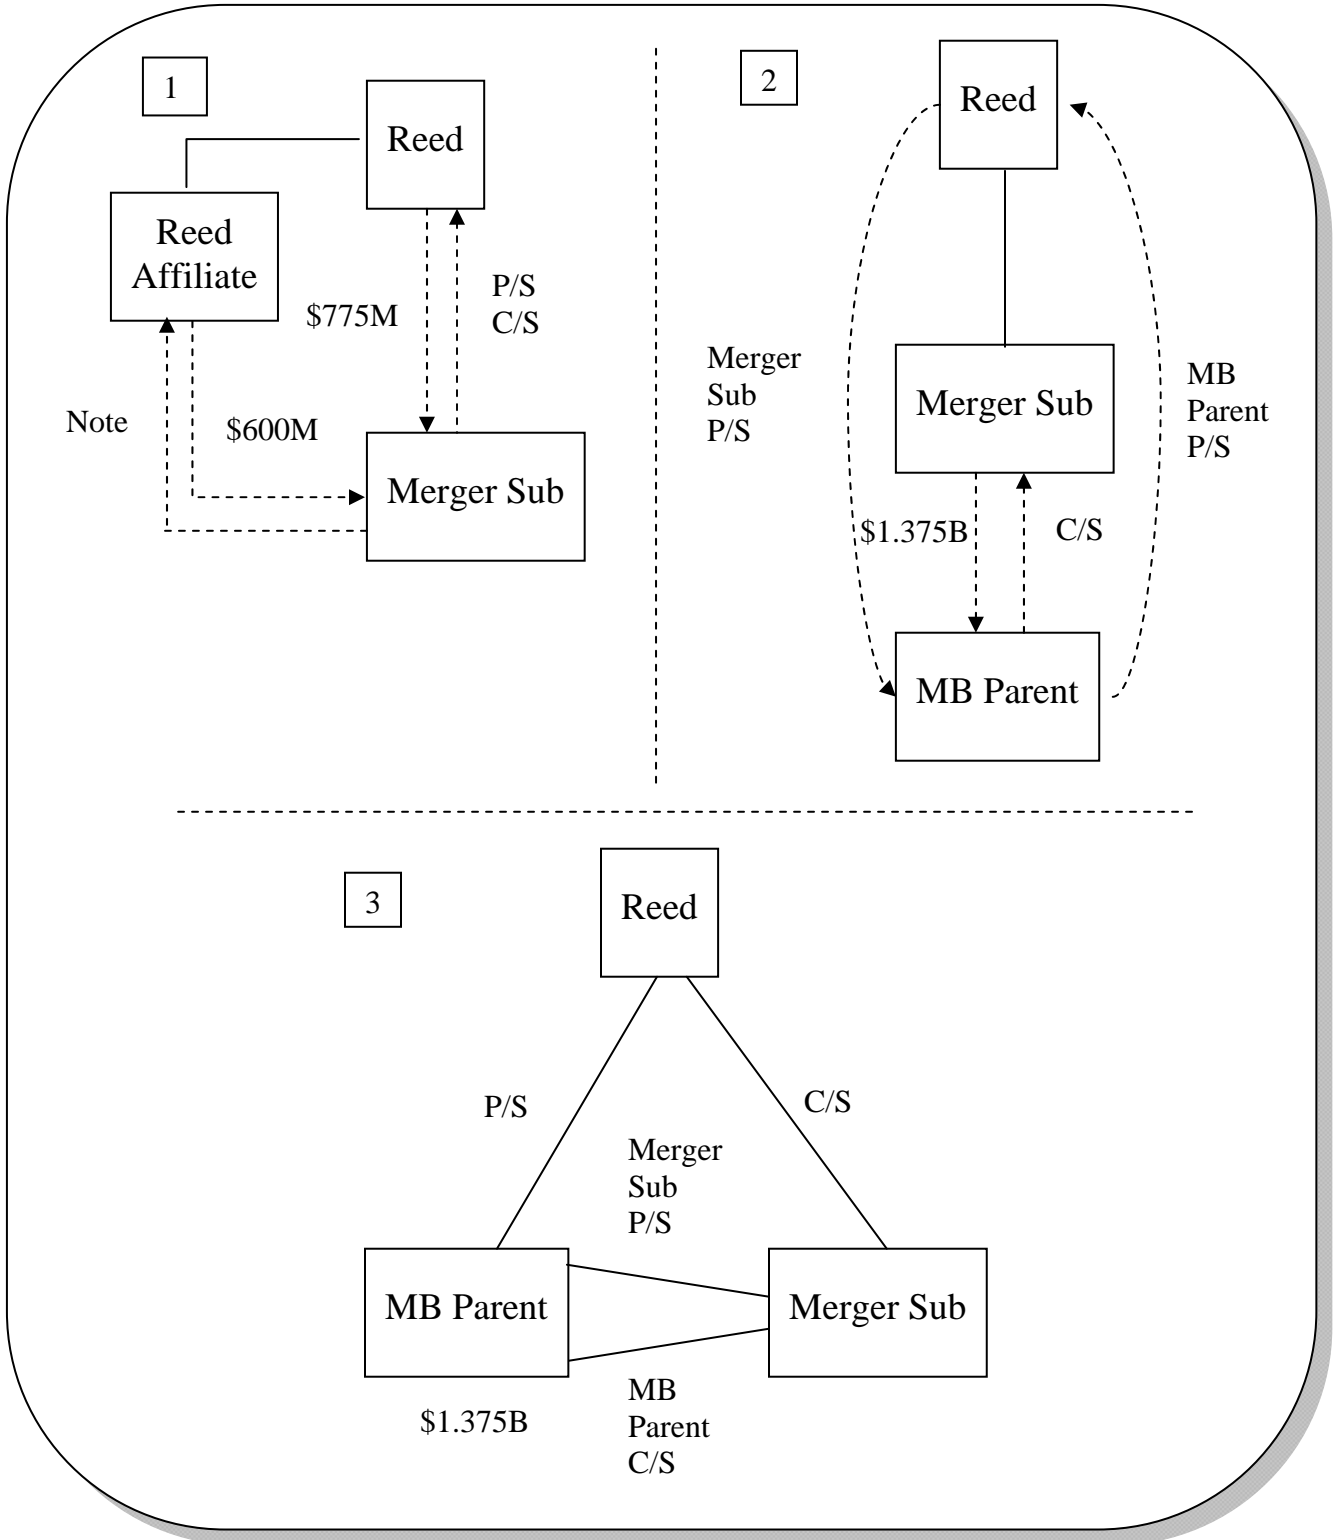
1

Reed

Reed Affiliate

$775M

P/S
C/S

Note

$600M

Merger Sub

2

Reed

Merger Sub P/S

Merger Sub

MB Parent P/S

$1.375B

C/S

MB Parent

3

Reed

P/S

C/S

Merger Sub P/S

MB Parent

Merger Sub

$1.375B

MB Parent C/S